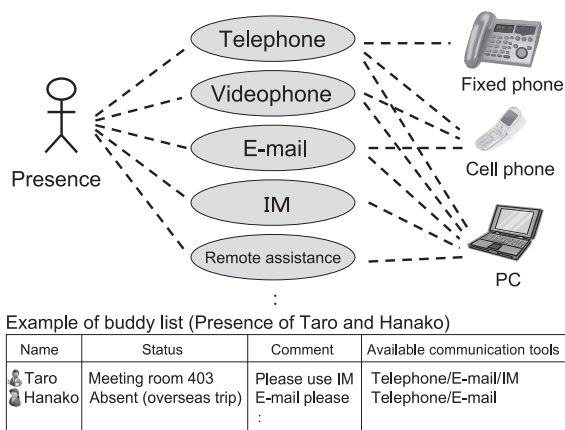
Presence

Telephone

Videophone

E-mail

IM

Remote assistance

:

Fixed phone

Cell phone

PC

Example of buddy list (Presence of Taro and Hanako)

| Name | Status | Comment | Available communication tools |
|---|---|---|---|
| Taro<br>Hanako | Meeting room 403<br>Absent (overseas trip) | Please use IM<br>E-mail please<br>: | Telephone/E-mail/IM<br>Telephone/E-mail |